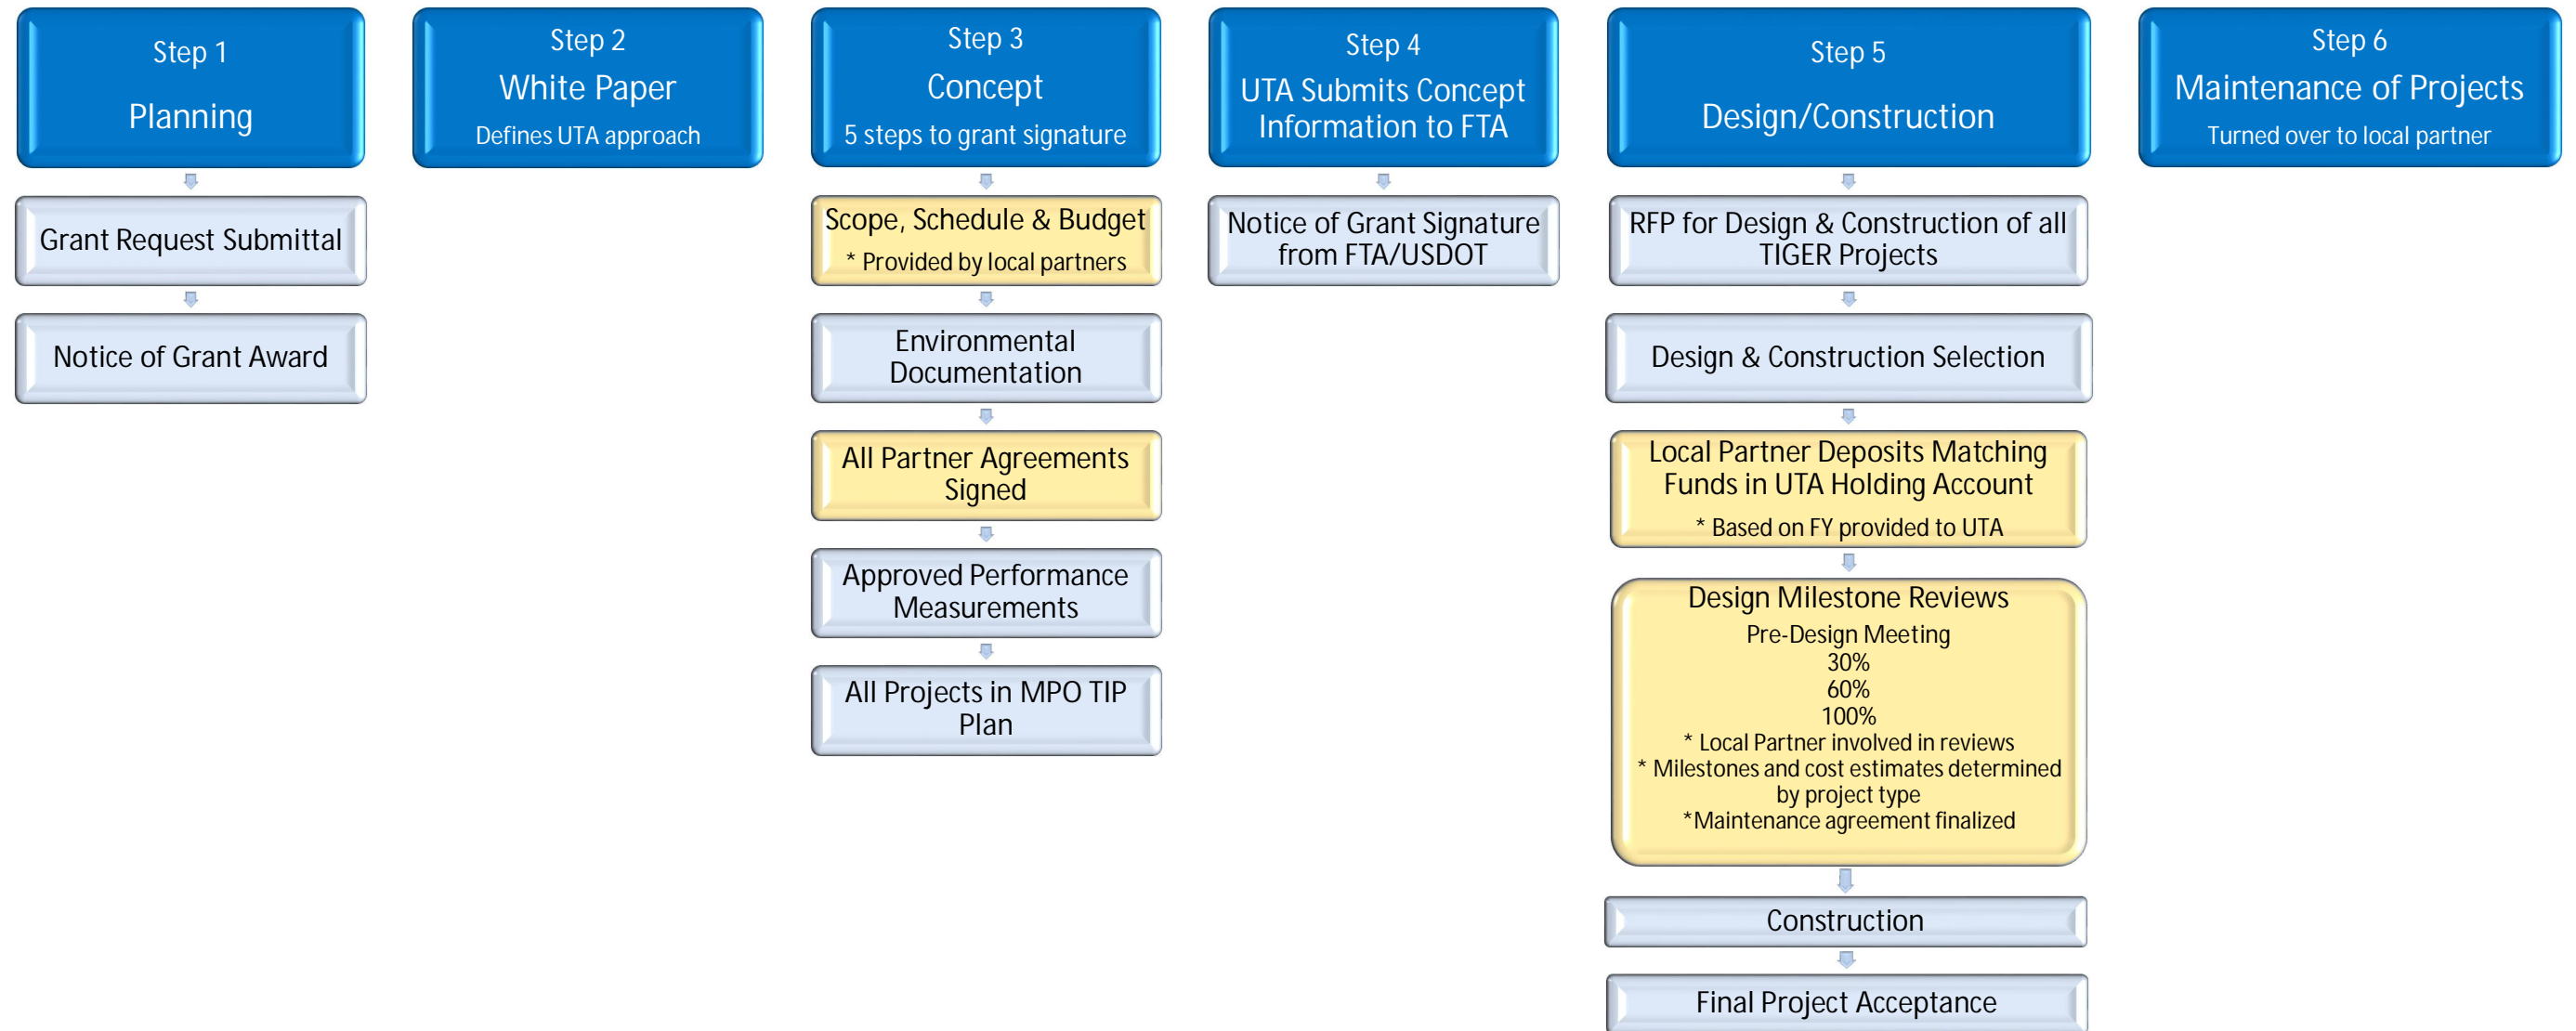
Step 1
Planning

Grant Request Submittal

Notice of Grant Award

Step 2
White Paper
Defines UTA approach

Step 3
Concept
5 steps to grant signature

Scope, Schedule & Budget
* Provided by local partners

Environmental Documentation

All Partner Agreements Signed

Approved Performance Measurements

All Projects in MPO TIP Plan

Step 4
UTA Submits Concept Information to FTA

Notice of Grant Signature from FTA/USDOT

Step 5
Design/Construction

RFP for Design & Construction of all TIGER Projects

Design & Construction Selection

Local Partner Deposits Matching Funds in UTA Holding Account
* Based on FY provided to UTA

Design Milestone Reviews
Pre-Design Meeting
30%
60%
100%
* Local Partner involved in reviews
* Milestones and cost estimates determined by project type
*Maintenance agreement finalized

Construction

Final Project Acceptance

Step 6
Maintenance of Projects
Turned over to local partner